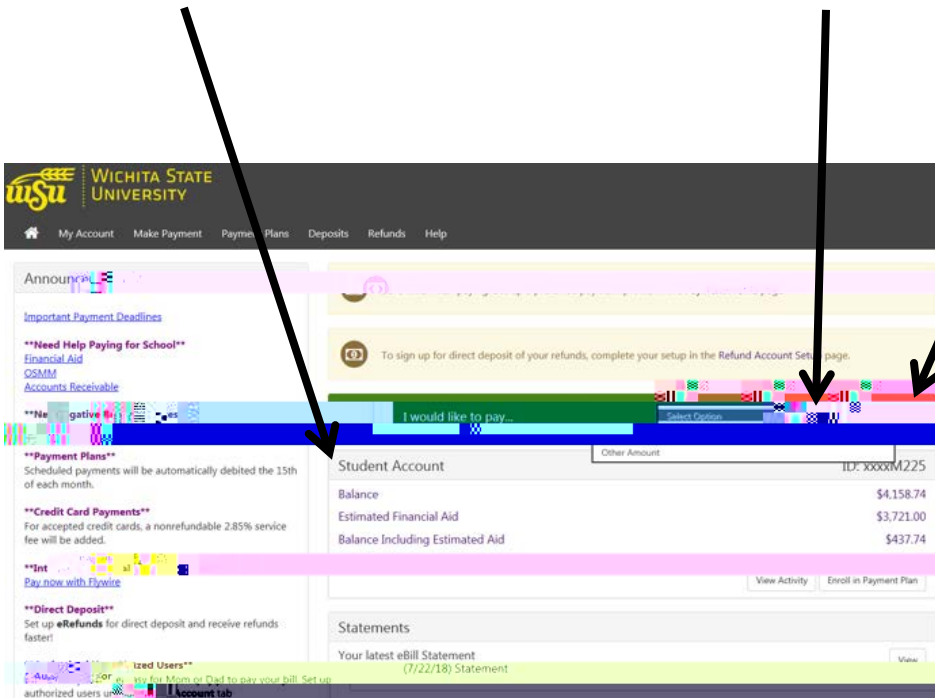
WSU WICHITA STATE UNIVERSITY

My Account  Make Payment  Payment Plans  Deposits  Refunds  Help

Announc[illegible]

Important Payment Deadlines

**Need Help Paying for School**
Financial Aid
OSMM
Accounts Receivable

**Ne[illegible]gative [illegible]es

**Payment Plans**
Scheduled payments will be automatically debited the 15th of each month.

**Credit Card Payments**
For accepted credit cards, a nonrefundable 2.85% service fee will be added.

**Int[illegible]al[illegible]
Pay now with Flywire

**Direct Deposit**
Set up eRefunds for direct deposit and receive refunds faster!

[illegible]ized Users**
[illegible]or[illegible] for Mom or Dad to pay your bill. Set up authorized users u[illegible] Account tab

To sign up for direct deposit of your refunds, complete your setup in the Refund Account Setup page.

I would like to pay...  Select Option
Other Amount

Student Account  ID: xxxxM225

| | |
|---|---|
| Balance | $4,158.74 |
| Estimated Financial Aid | $3,721.00 |
| Balance Including Estimated Aid | $437.74 |

View Activity  Enroll in Payment Plan

Statements

Your latest eBill Statement
(7/22/18) Statement
View